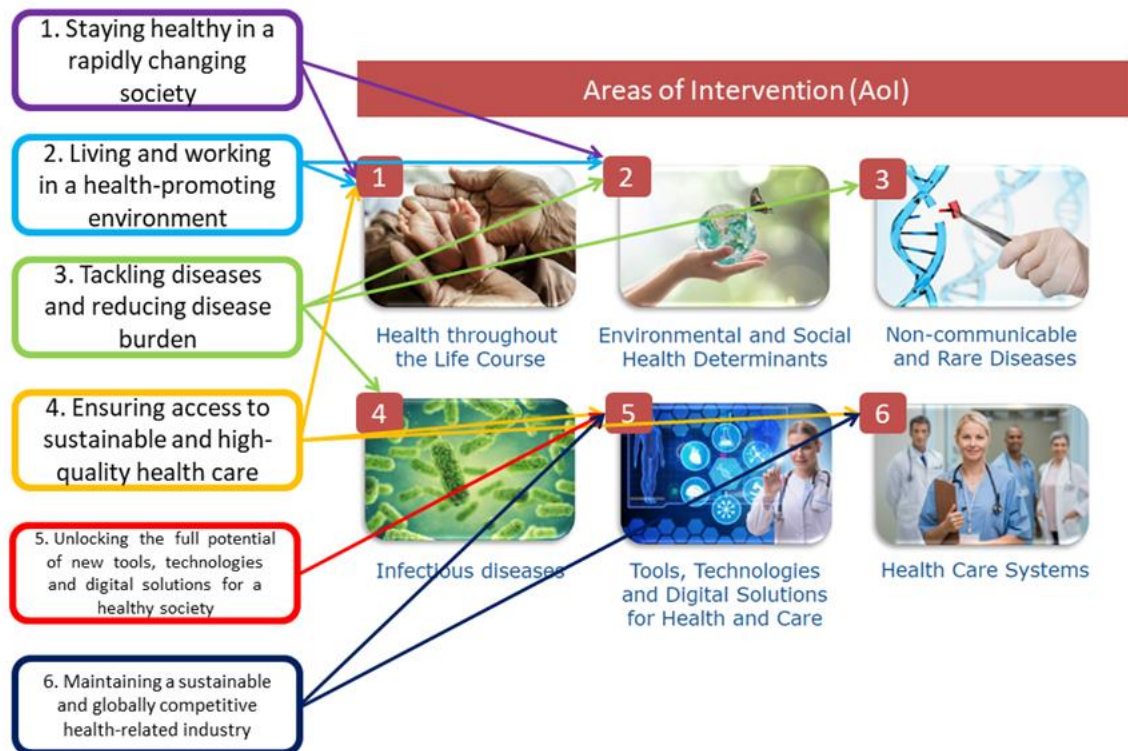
1. Staying healthy in a rapidly changing society

2. Living and working in a health-promoting environment

3. Tackling diseases and reducing disease burden

4. Ensuring access to sustainable and high-quality health care

5. Unlocking the full potential of new tools, technologies and digital solutions for a healthy society

6. Maintaining a sustainable and globally competitive health-related industry

Areas of Intervention (AoI)

1
Health throughout the Life Course

2
Environmental and Social Health Determinants

3
Non-communicable and Rare Diseases

4
Infectious diseases

5
Tools, Technologies and Digital Solutions for Health and Care

6
Health Care Systems